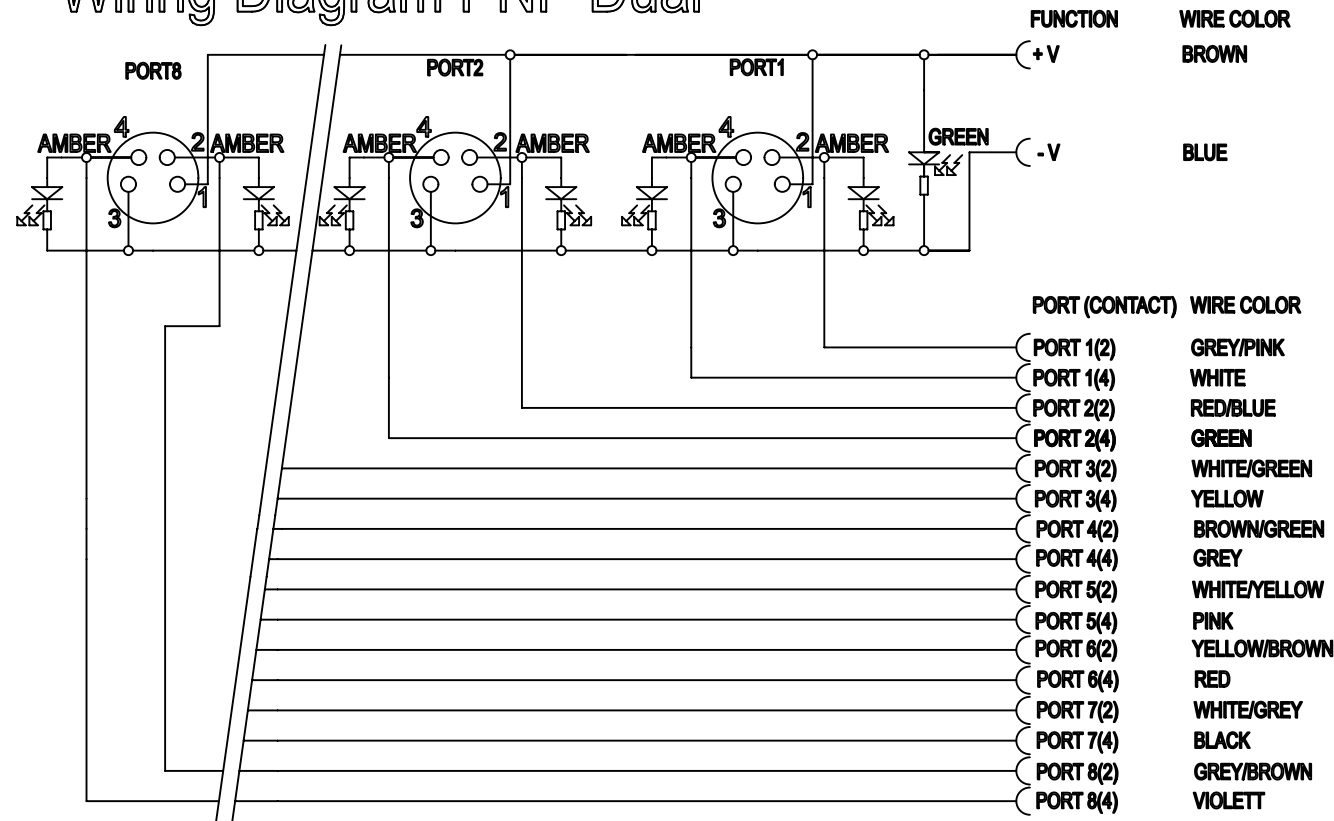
Wiring Diagram PNP Dual

FUNCTION | WIRE COLOR
+V | BROWN
-V | BLUE

PORT8
AMBER 4 2 AMBER
3 1

PORT2
AMBER 4 2 AMBER
3 1

PORT1
AMBER 4 2 AMBER
3 1

GREEN

| PORT (CONTACT) | WIRE COLOR |
|---|---|
| PORT 1(2) | GREY/PINK |
| PORT 1(4) | WHITE |
| PORT 2(2) | RED/BLUE |
| PORT 2(4) | GREEN |
| PORT 3(2) | WHITE/GREEN |
| PORT 3(4) | YELLOW |
| PORT 4(2) | BROWN/GREEN |
| PORT 4(4) | GREY |
| PORT 5(2) | WHITE/YELLOW |
| PORT 5(4) | PINK |
| PORT 6(2) | YELLOW/BROWN |
| PORT 6(4) | RED |
| PORT 7(2) | WHITE/GREY |
| PORT 7(4) | BLACK |
| PORT 8(2) | GREY/BROWN |
| PORT 8(4) | VIOLETT |